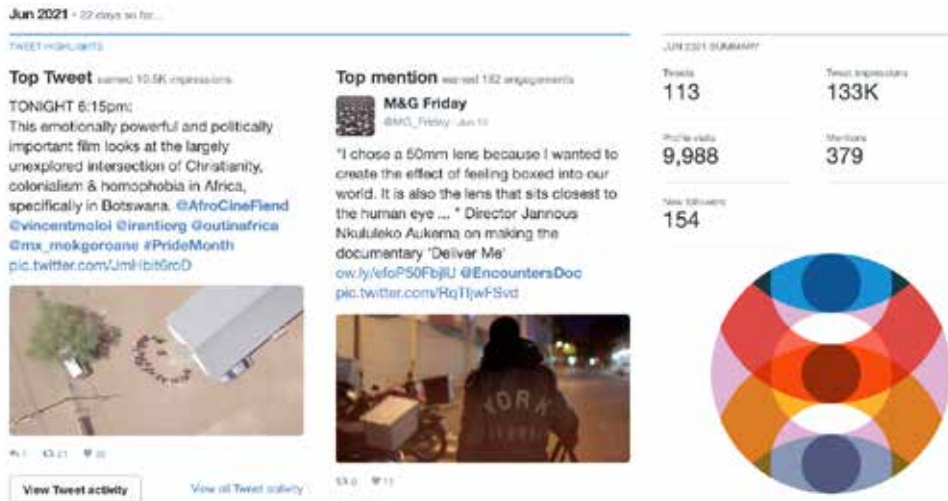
Jun 2021 · 22 days so far...

TWEET HIGHLIGHTS

Top Tweet earned 10.5K impressions

TONIGHT 6:15pm:
This emotionally powerful and politically important film looks at the largely unexplored intersection of Christianity, colonialism & homophobia in Africa, specifically in Botswana. @AfroCineFiend @vincentmoloi @irantiorg @outinafrica @mx_mokgoroane #PrideMonth pic.twitter.com/JmHbit6roD

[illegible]

View Tweet activity

View all Tweet activity

Top mention earned 182 engagements

M&G Friday
@MG_Friday · Jun 10

"I chose a 50mm lens because I wanted to create the effect of feeling boxed into our world. It is also the lens that sits closest to the human eye ... " Director Jannous Nkululeko Aukema on making the documentary 'Deliver Me'
ow.ly/efoP50FbjlU @EncountersDoc pic.twitter.com/RqTljwFSvd

YORK

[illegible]

JUN 2021 SUMMARY

Tweets
113

Tweet impressions
133K

Profile visits
9,988

Mentions
379

New followers
154